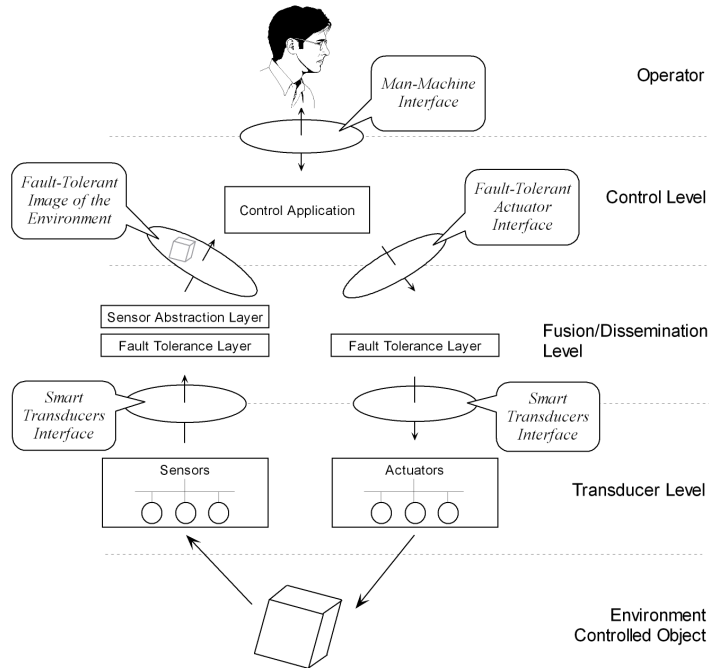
Man-Machine Interface

Operator

Fault-Tolerant Image of the Environment

Control Application

Fault-Tolerant Actuator Interface

Control Level

Sensor Abstraction Layer

Fault Tolerance Layer

Fault Tolerance Layer

Fusion/Dissemination Level

Smart Transducers Interface

Smart Transducers Interface

Sensors

Actuators

Transducer Level

Environment
Controlled Object